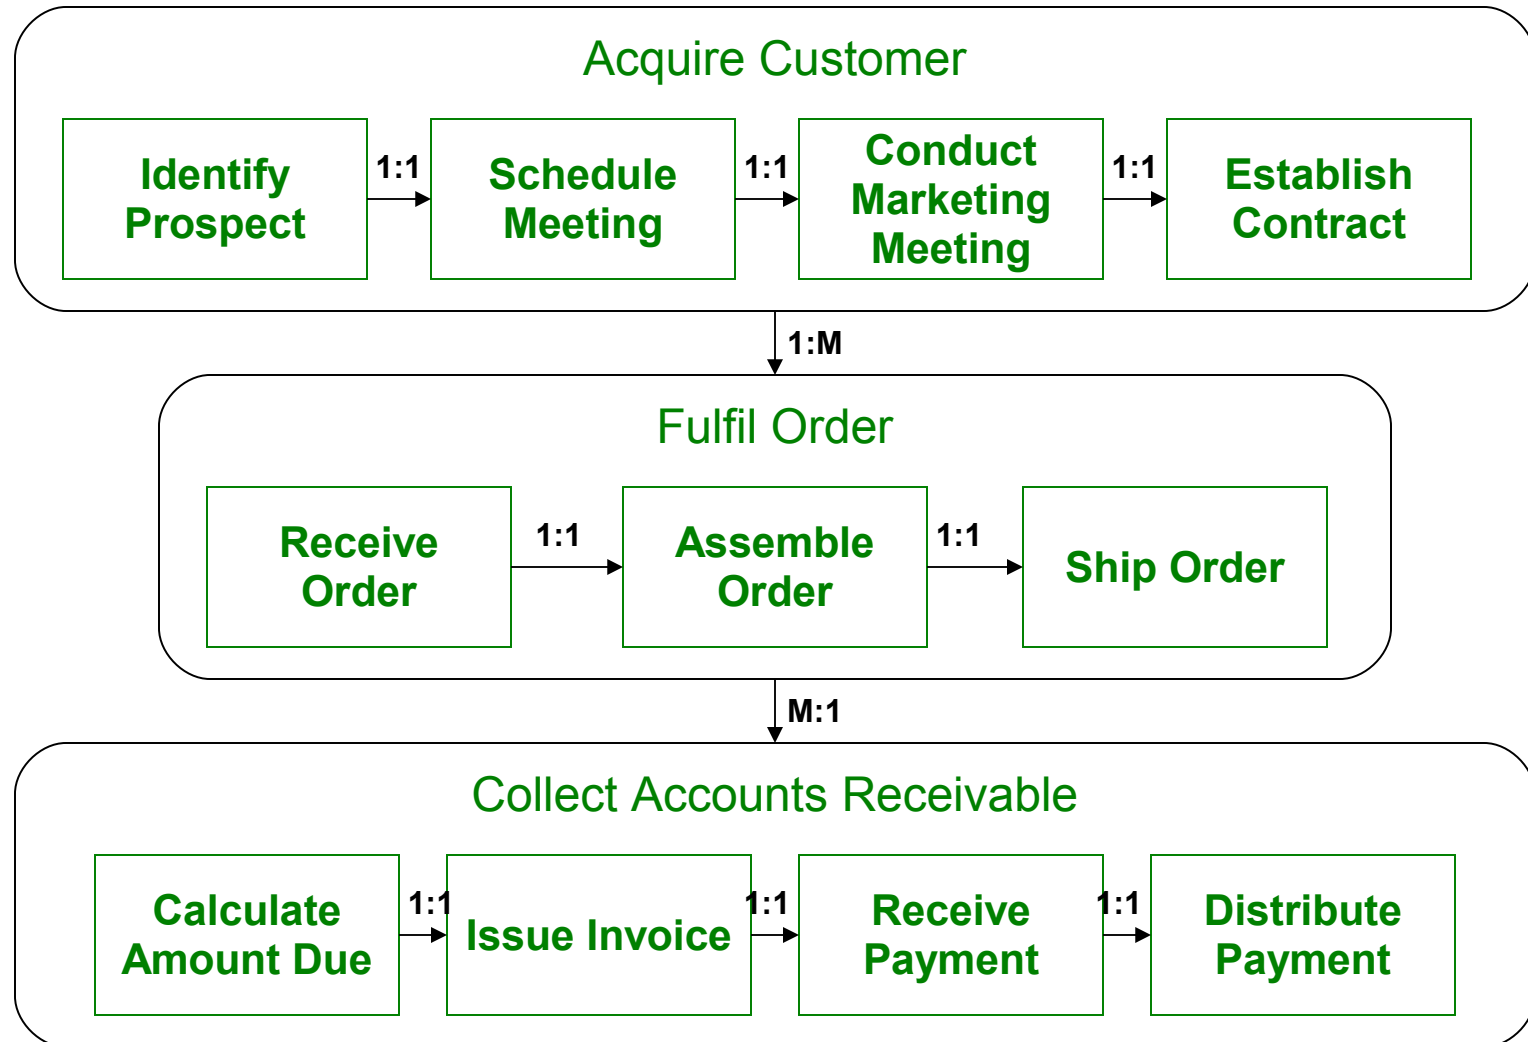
Acquire Customer

Identify Prospect

1:1

Schedule Meeting

1:1

Conduct Marketing Meeting

1:1

Establish Contract

1:M

Fulfil Order

Receive Order

1:1

Assemble Order

1:1

Ship Order

M:1

Collect Accounts Receivable

Calculate Amount Due

1:1

Issue Invoice

1:1

Receive Payment

1:1

Distribute Payment